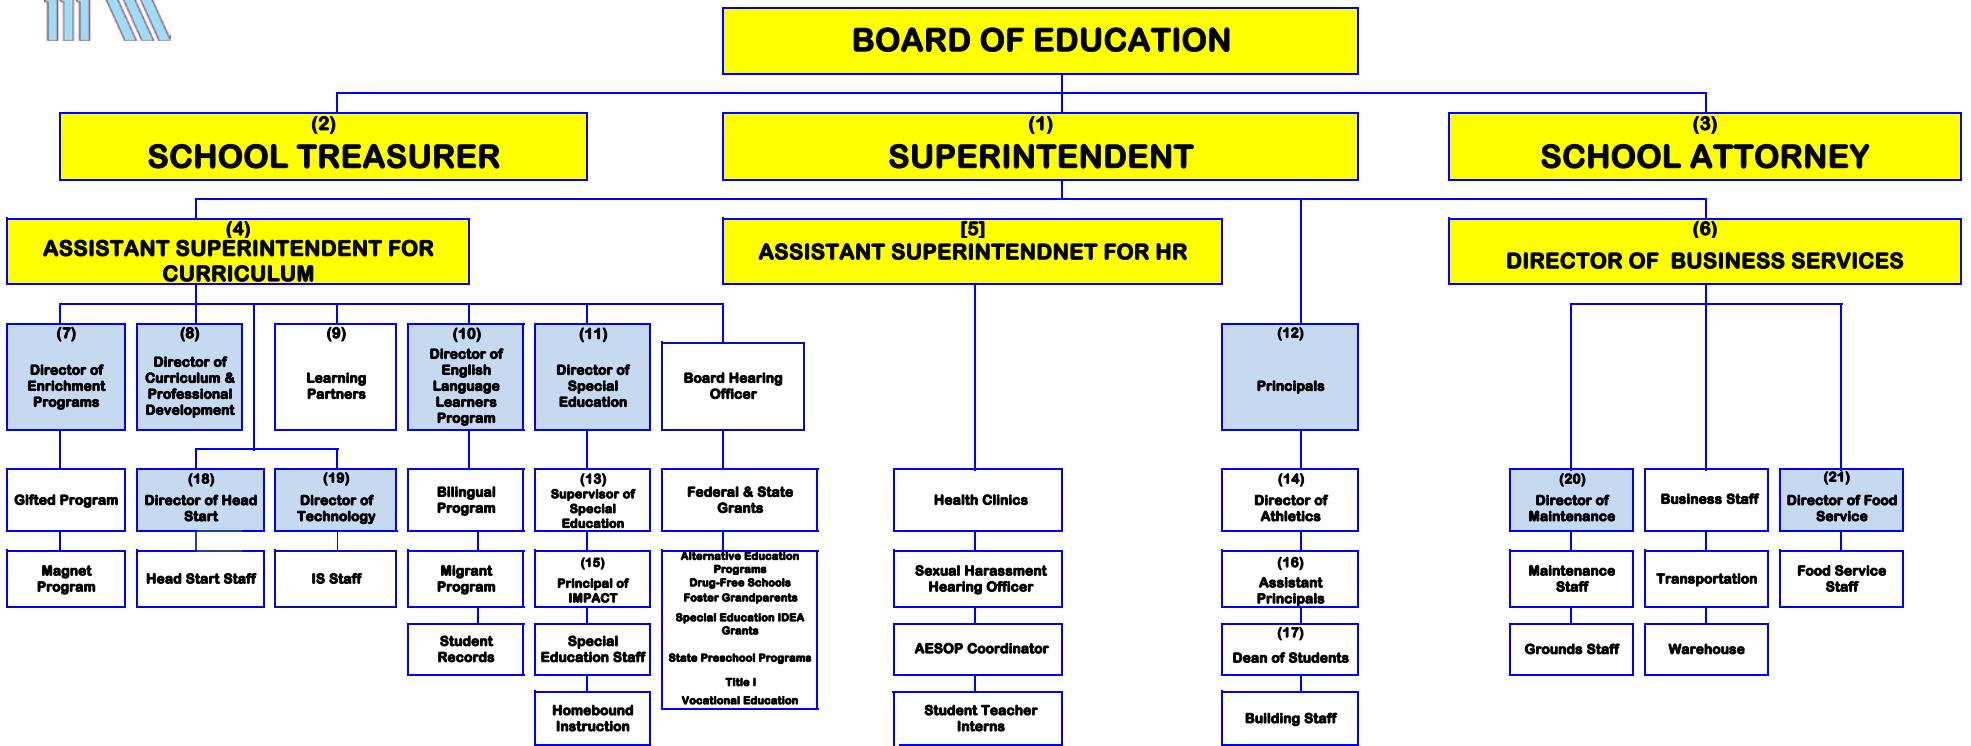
BOARD OF EDUCATION

(2)
SCHOOL TREASURER

(1)
SUPERINTENDENT

(3)
SCHOOL ATTORNEY

(4)
ASSISTANT SUPERINTENDENT FOR CURRICULUM

[5]
ASSISTANT SUPERINTENDNET FOR HR

(6)
DIRECTOR OF BUSINESS SERVICES

(7)
Director of Enrichment Programs

(8)
Director of Curriculum & Professional Development

(9)
Learning Partners

(10)
Director of English Language Learners Program

(11)
Director of Special Education

Board Hearing Officer

(12)
Principals

Gifted Program

(18)
Director of Head Start

(19)
Director of Technology

Bilingual Program

(13)
Supervisor of Special Education

Federal & State Grants

Health Clinics

(14)
Director of Athletics

(20)
Director of Maintenance

Business Staff

(21)
Director of Food Service

Magnet Program

Head Start Staff

IS Staff

Migrant Program

(15)
Principal of IMPACT

Alternative Education Programs
Drug-Free Schools
Foster Grandparents
Special Education IDEA Grants
State Preschool Programs
Title I
Vocational Education

Sexual Harassment Hearing Officer

(16)
Assistant Principals

Maintenance Staff

Transportation

Food Service Staff

Student Records

Special Education Staff

AESOP Coordinator

(17)
Dean of Students

Grounds Staff

Warehouse

Homebound Instruction

Student Teacher Interns

Building Staff